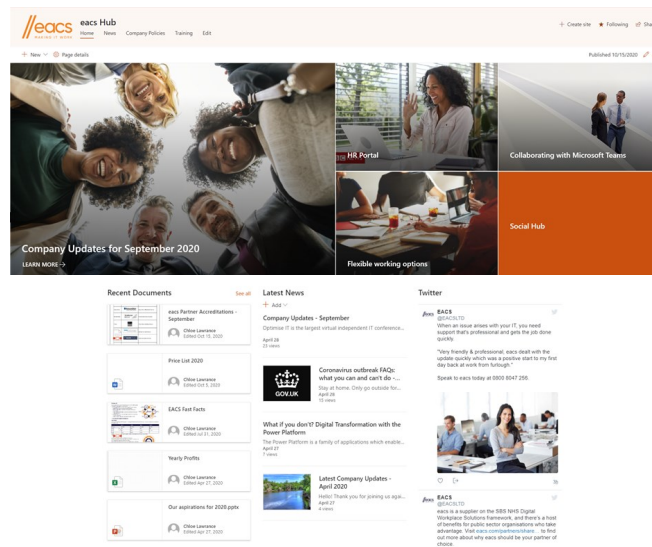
eacs
making it work

eacs Hub
Home News Company Policies Training Edit

+ Create site ★ Following Sha

+ New Page details

Published 10/15/2020

Company Updates for September 2020
LEARN MORE →

HR Portal

Collaborating with Microsoft Teams

Flexible working options

Social Hub

Recent Documents
See all

eacs Partner Accreditations - September
Chloe Lawrance
Edited Oct 15, 2020

Price List 2020
Chloe Lawrance
Edited Oct 5, 2020

EACS Fast Facts
Chloe Lawrance
Edited Jul 31, 2020

Yearly Profits
Chloe Lawrance
Edited Apr 27, 2020

Our aspirations for 2020.pptx
Chloe Lawrance
Edited Apr 27, 2020

Latest News
+ Add

Company Updates - September
Optimise IT is the largest virtual independent IT conference...
April 28
23 views

GOV.UK
Coronavirus outbreak FAQs: what you can and can't do -...
Stay at home. Only go outside for...
April 28
15 views

What if you don't? Digital Transformation with the Power Platform
The Power Platform is a family of applications which enable...
April 27
7 views

Latest Company Updates - April 2020
Hello! Thank you for joining us agai...
April 27
4 views

Twitter

EACS
@EACSLTD
When an issue arises with your IT, you need support that's professional and gets the job done quickly.

"Very friendly & professional, eacs dealt with the update quickly which was a positive start to my first day back at work from furlough."

Speak to eacs today at 0800 8047 255

EACS
@EACSLTD
eacs is a supplier on the SBS NHS Digital Workplace Solutions Framework, and there's a host of benefits for public sector organisations who take advantage. Visit eacs.com/partners/share... to find out more about why eacs should be your partner of choice.